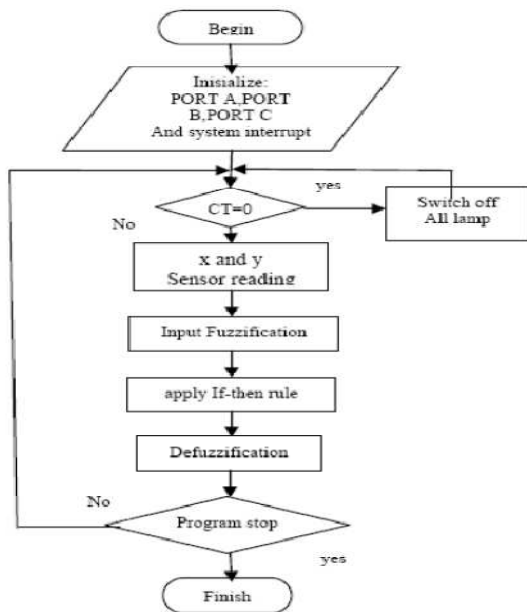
Begin

Inisialize:
PORT A,PORT B,PORT C
And system interrupt

yes

CT=0

Switch off
All lamp

No

x and y
Sensor reading

Input Fuzzification

apply If-then rule

Defuzzification

No

Program stop

yes

Finish